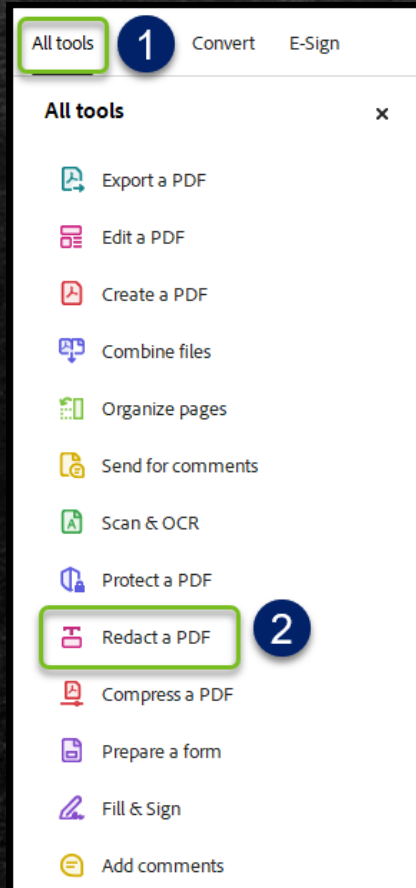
All tools 1 Convert E-Sign

All tools ×

Export a PDF
Edit a PDF
Create a PDF
Combine files
Organize pages
Send for comments
Scan & OCR
Protect a PDF
Redact a PDF 2
Compress a PDF
Prepare a form
Fill & Sign
Add comments